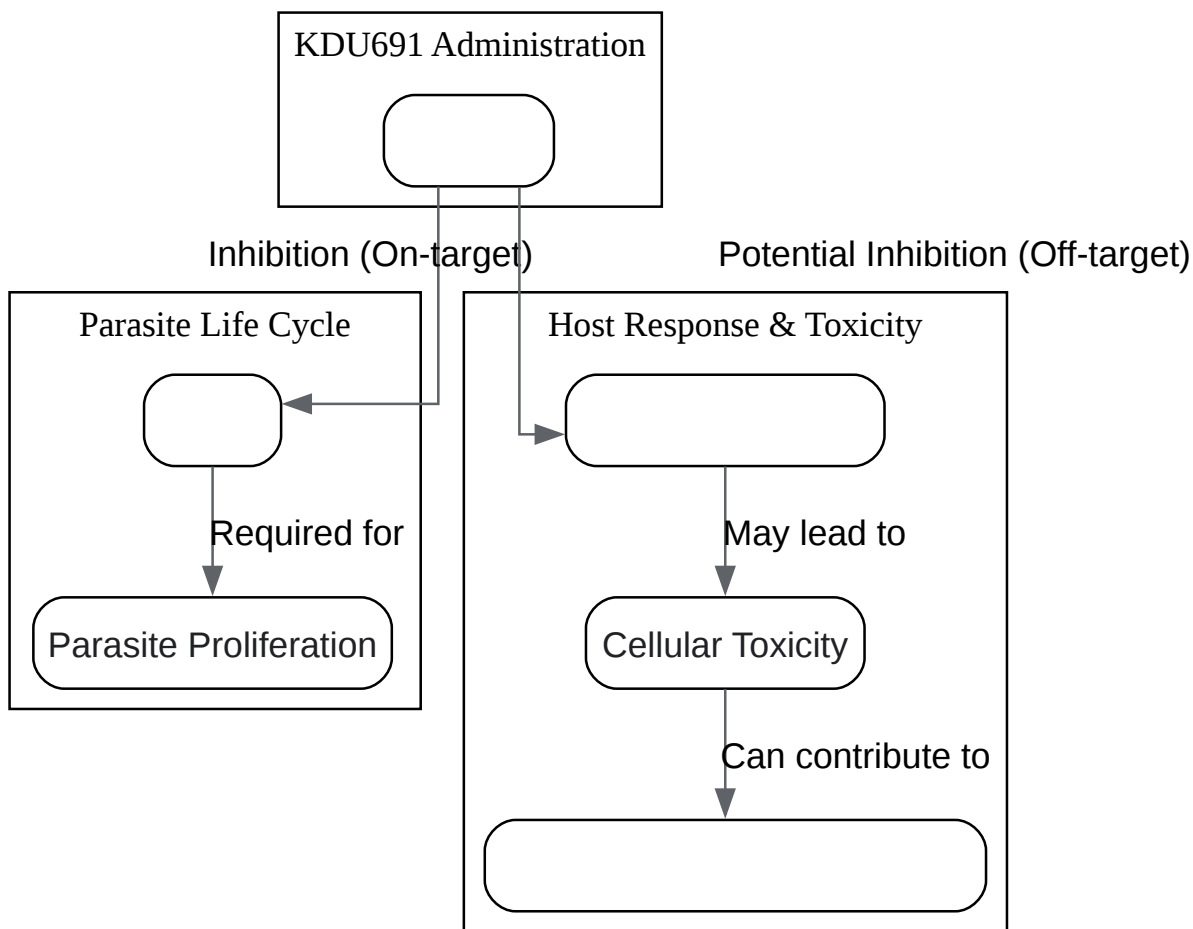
KDU691 Administration

Inhibition (On-target)

Potential Inhibition (Off-target)

Parasite Life Cycle

Required for

Parasite Proliferation

Host Response & Toxicity

May lead to

Cellular Toxicity

Can contribute to